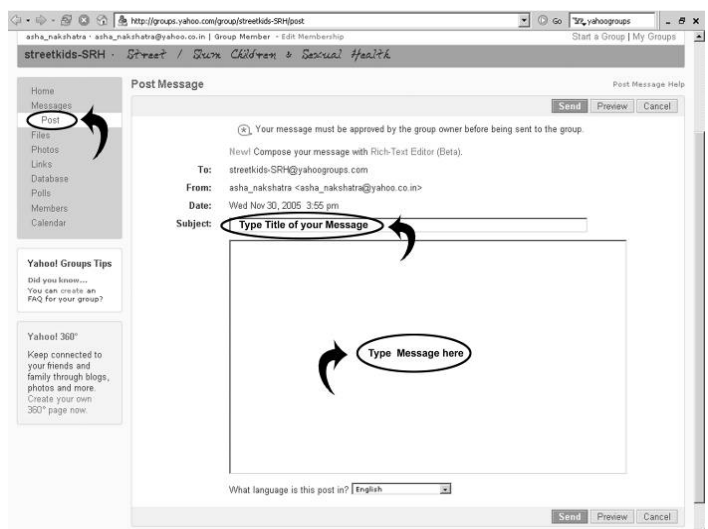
http://groups.yahoo.com/group/streetkids-SRH/post

Go yahoogroups

asha_nakshatra · asha_nakshatra@yahoo.co.in | Group Member · Edit Membership

Start a Group | My Groups

streetkids-SRH · Street / Slum Children & Sexual Health

Home
Messages
Post
Files
Photos
Links
Database
Polls
Members
Calendar

Yahoo! Groups Tips

Did you know...
You can create an FAQ for your group?

Yahoo! 360°

Keep connected to your friends and family through blogs, photos and more. Create your own 360° page now.

Post Message

Post Message Help

Send Preview Cancel

Your message must be approved by the group owner before being sent to the group.

New! Compose your message with Rich-Text Editor (Beta).

To: streetkids-SRH@yahoogroups.com

From: asha_nakshatra <asha_nakshatra@yahoo.co.in>

Date: Wed Nov 30, 2005 3:55 pm

Subject: Type Title of your Message

Type Message here

What language is this post in? English

Send Preview Cancel